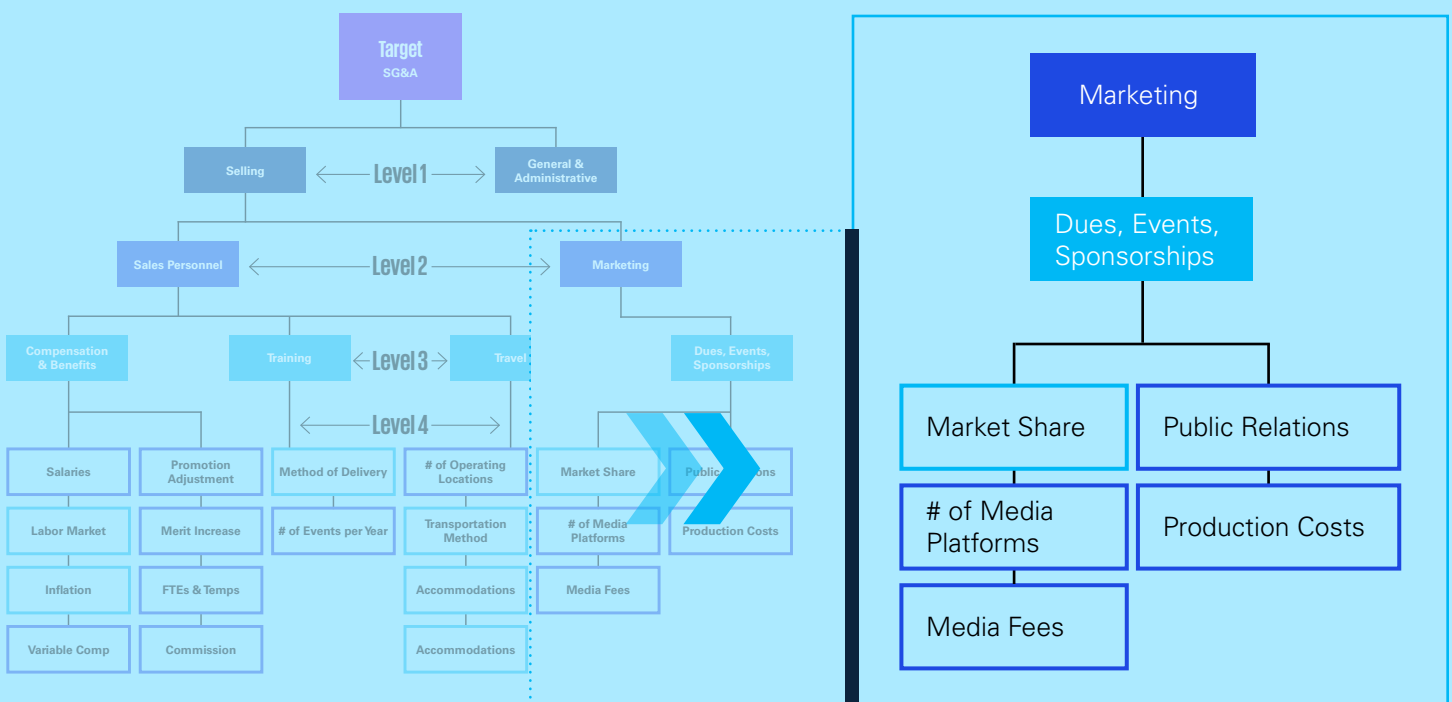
Target
SG&A

Selling

Level 1

General & Administrative

Sales Personnel

Level 2

Marketing

Compensation & Benefits

Training

Level 3

Travel

Dues, Events, Sponsorships

Level 4

Salaries

Promotion Adjustment

Method of Delivery

# of Operating Locations

Market Share

Public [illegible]ons

Labor Market

Merit Increase

# of Events per Year

Transportation Method

# of Media Platforms

Production Costs

Inflation

FTEs & Temps

Accommodations

Media Fees

Variable Comp

Commission

Accommodations

Marketing

Dues, Events, Sponsorships

Market Share

Public Relations

# of Media Platforms

Production Costs

Media Fees